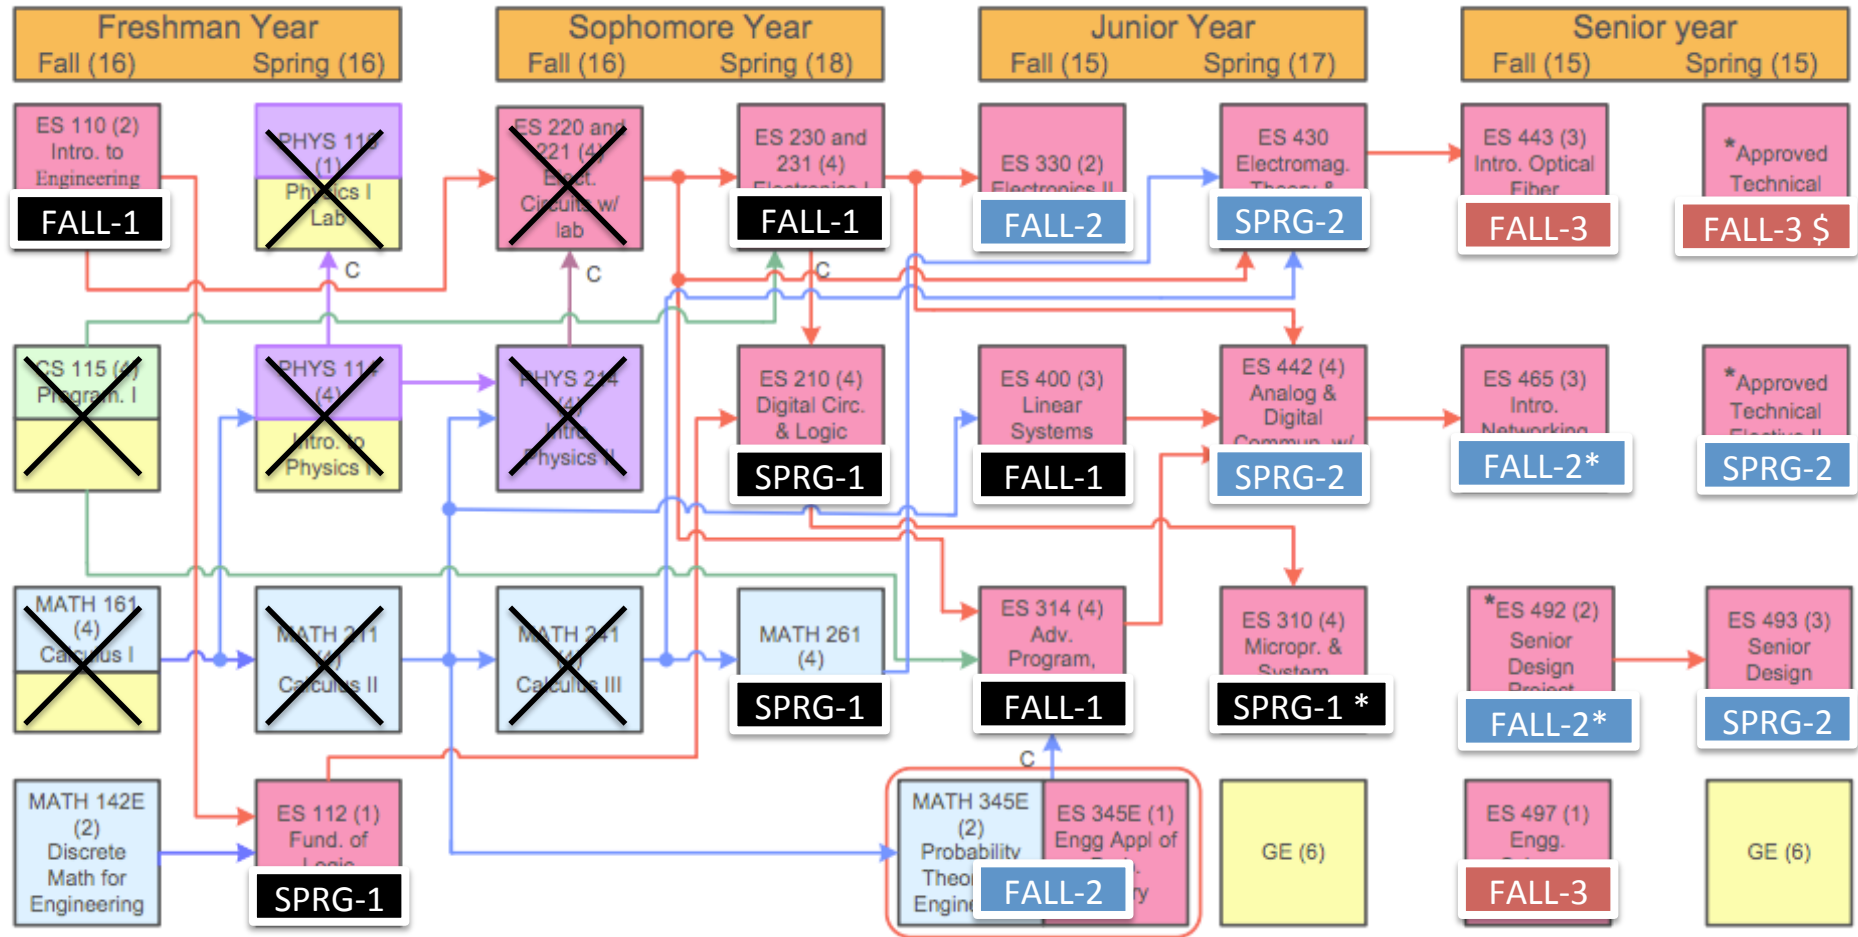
Freshman Year
Fall (16) Spring (16)

Sophomore Year
Fall (16) Spring (18)

Junior Year
Fall (15) Spring (17)

Senior year
Fall (15) Spring (15)

ES 110 (2) Intro. to Engineering
FALL-1

PHYS 11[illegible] (1) Physics I Lab

ES 220 and 221 (4) Elect. Circuits w/ lab

ES 230 and 231 (4) Electronics I
FALL-1

ES 330 (2) Electronics II
FALL-2

ES 430 Electromag. Theory &
SPRG-2

ES 443 (3) Intro. Optical Fiber
FALL-3

*Approved Technical
FALL-3 $

C

C

C

CS 115 (4) Program. I

PHYS 11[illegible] (4) Intro. to Physics I

PHYS 214 (4) Intro Physics II

ES 210 (4) Digital Circ. & Logic
SPRG-1

ES 400 (3) Linear Systems
FALL-1

ES 442 (4) Analog & Digital Commun. w/
SPRG-2

ES 465 (3) Intro. Networking
FALL-2*

*Approved Technical Elective II
SPRG-2

MATH 161 (4) Calculus I

MATH 211 (4) Calculus II

MATH 241 (4) Calculus III

MATH 261 (4)
SPRG-1

ES 314 (4) Adv. Program,
FALL-1

ES 310 (4) Micropr. & System
SPRG-1 *

*ES 492 (2) Senior Design Project
FALL-2*

ES 493 (3) Senior Design
SPRG-2

C

MATH 142E (2) Discrete Math for Engineering

ES 112 (1) Fund. of Logic
SPRG-1

MATH 345E (2) Probability Theor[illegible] Engin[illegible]

ES 345E (1) Engg Appl of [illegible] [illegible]y
FALL-2

GE (6)

ES 497 (1) Engg. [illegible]
FALL-3

GE (6)